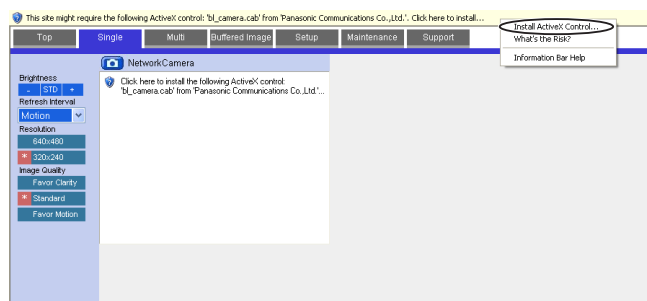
This site might require the following ActiveX control: 'bl_camera.cab' from 'Panasonic Communications Co.,Ltd.'. Click here to install...

Install ActiveX Control...
What's the Risk?
Information Bar Help

Top | Single | Multi | Buffered Image | Setup | Maintenance | Support

Brightness
- STD +
Refresh Interval
Motion
Resolution
640x480
320x240
Image Quality
Favor Clarity
Standard
Favor Motion

NetworkCamera

Click here to install the following ActiveX control: 'bl_camera.cab' from 'Panasonic Communications Co.,Ltd.'...